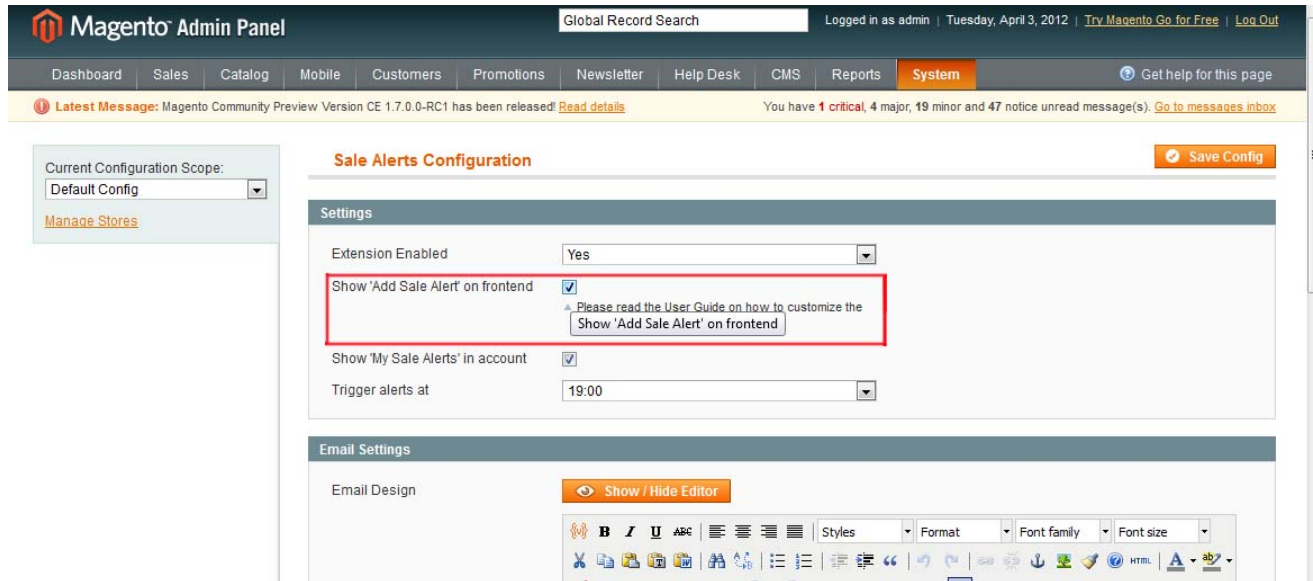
Magento Admin Panel

Global Record Search

Logged in as admin | Tuesday, April 3, 2012 | Try Magento Go for Free | Log Out

Dashboard | Sales | Catalog | Mobile | Customers | Promotions | Newsletter | Help Desk | CMS | Reports | System

Get help for this page

Latest Message: Magento Community Preview Version CE 1.7.0.0-RC1 has been released! Read details

You have 1 critical, 4 major, 19 minor and 47 notice unread message(s). Go to messages inbox

Current Configuration Scope:

Default Config

Manage Stores

Sale Alerts Configuration

Save Config

Settings

Extension Enabled

Yes

Show 'Add Sale Alert' on frontend

Please read the User Guide on how to customize the

Show 'Add Sale Alert' on frontend

Show 'My Sale Alerts' in account

Trigger alerts at

19:00

Email Settings

Email Design

Show / Hide Editor

B I U ABC Styles Format Font family Font size

HTML A